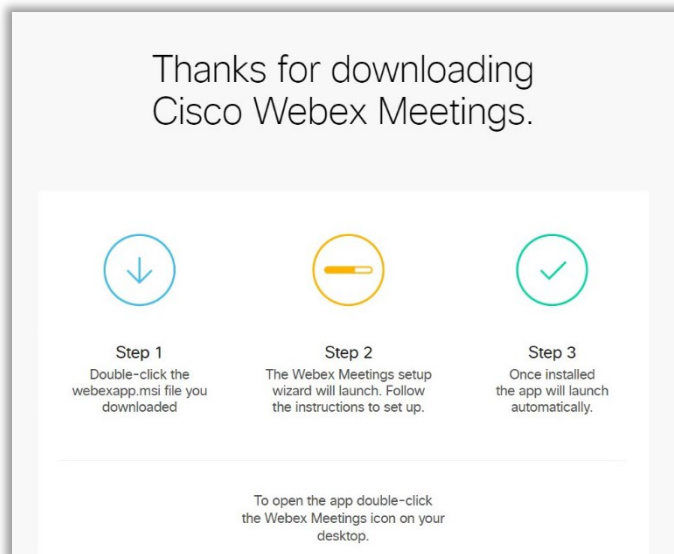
Thanks for downloading Cisco Webex Meetings.

Step 1
Double-click the webexapp.msi file you downloaded

Step 2
The Webex Meetings setup wizard will launch. Follow the instructions to set up.

Step 3
Once installed the app will launch automatically.

To open the app double-click the Webex Meetings icon on your desktop.